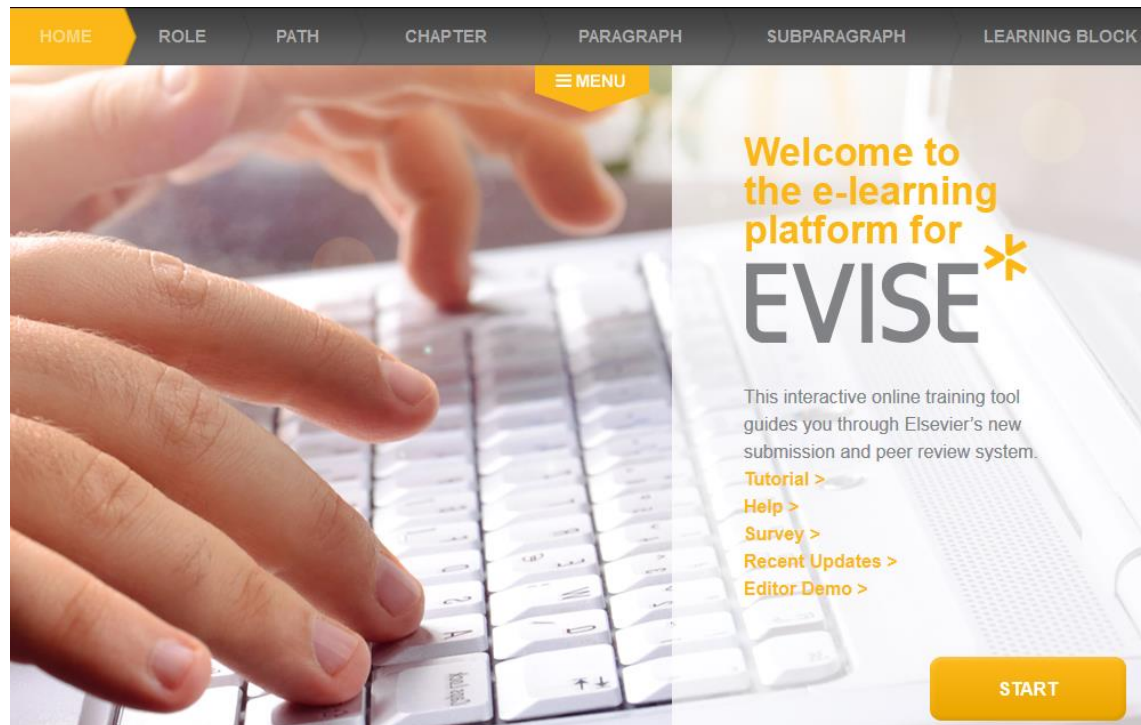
HOME ROLE PATH CHAPTER PARAGRAPH SUBPARAGRAPH LEARNING BLOCK

≡ MENU

Welcome to the e-learning platform for EVISE

This interactive online training tool guides you through Elsevier's new submission and peer review system.

Tutorial >
Help >
Survey >
Recent Updates >
Editor Demo >

START